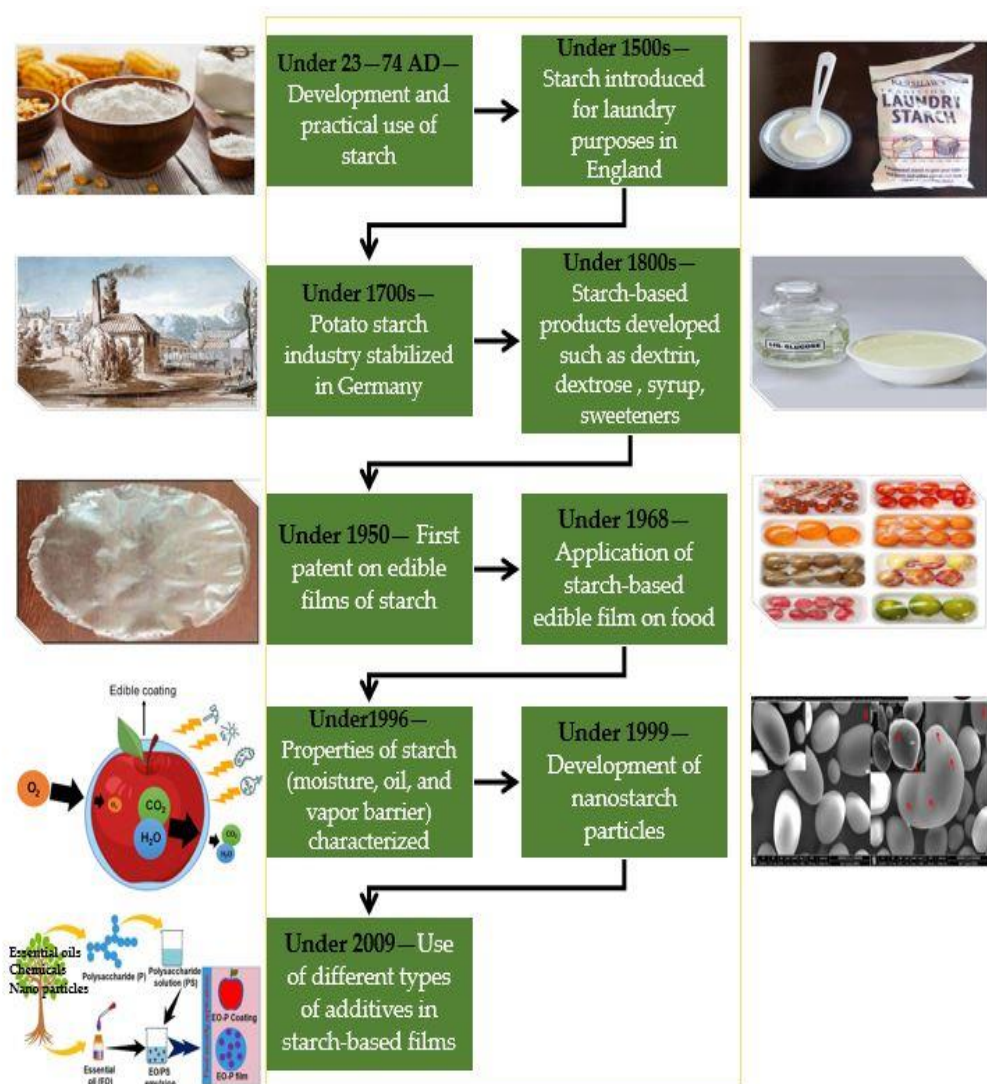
Under 23—74 AD— Development and practical use of starch

Under 1500s— Starch introduced for laundry purposes in England

LAUNDRY STARCH

Under 1700s— Potato starch industry stabilized in Germany

Under 1800s— Starch-based products developed such as dextrin, dextrose , syrup, sweeteners

LIQ. GLUCOSE

Under 1950— First patent on edible films of starch

Under 1968— Application of starch-based edible film on food

Edible coating

$O_2$

$O_2$

$CO_2$

$H_2O$

$CO_2$

$H_2O$

Under1996— Properties of starch (moisture, oil, and vapor barrier) characterized

Under 1999— Development of nanostarch particles

Essential oils
Chemicals
Nano particles

Polysaccharide (P)

Polysaccharide solution (PS)

Essential oil (EO)

EO/PS emulsion

EO-P Coating

EO-P film

Under 2009—Use of different types of additives in starch-based films